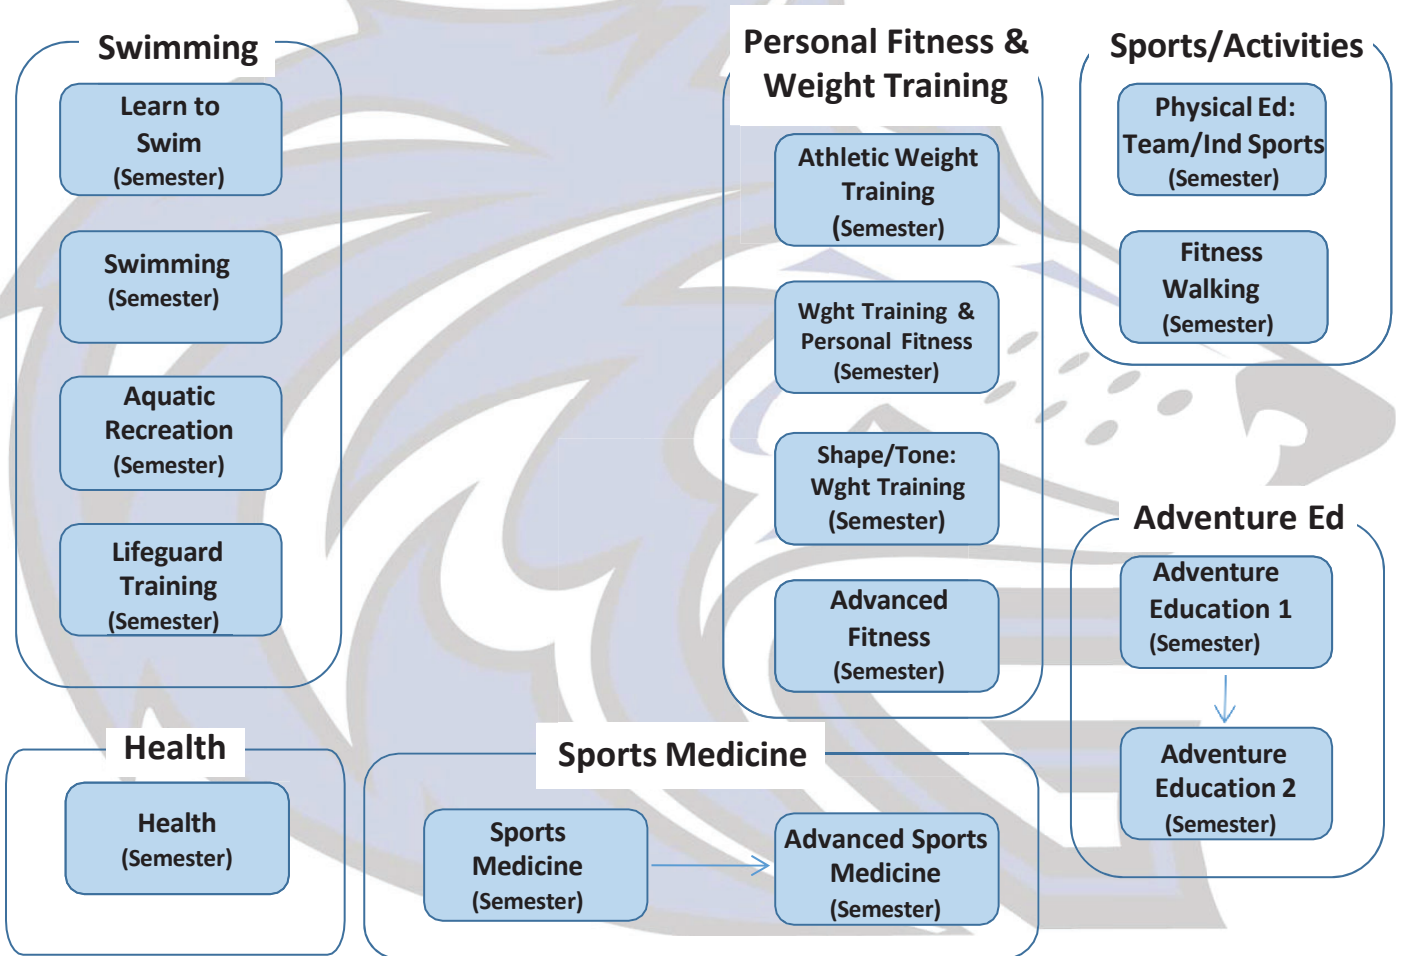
Swimming

Learn to Swim (Semester)

Swimming (Semester)

Aquatic Recreation (Semester)

Lifeguard Training (Semester)

Personal Fitness & Weight Training

Athletic Weight Training (Semester)

Wght Training & Personal Fitness (Semester)

Shape/Tone: Wght Training (Semester)

Advanced Fitness (Semester)

Sports/Activities

Physical Ed: Team/Ind Sports (Semester)

Fitness Walking (Semester)

Adventure Ed

Adventure Education 1 (Semester)

Adventure Education 2 (Semester)

Health

Health (Semester)

Sports Medicine

Sports Medicine (Semester)

Advanced Sports Medicine (Semester)